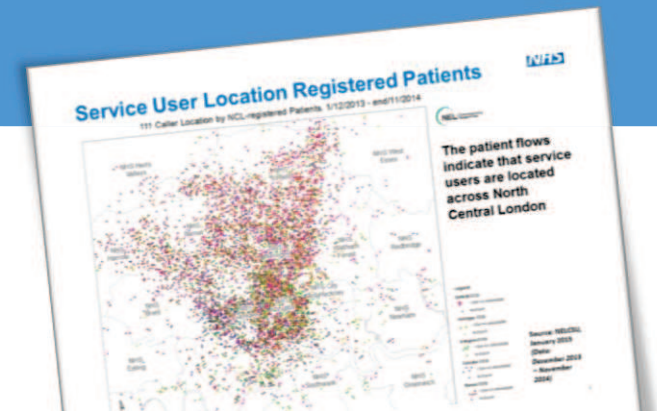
NHS

Service User Location Registered Patients

111 Caller Location by NCL-registered Patients, 1/12/2013 - end/11/2014

The patient flows indicate that service users are located across North Central London

Source: NEL CSU, January 2015 (Data: December 2013 – November 2014)

NHS Herts Valleys

NHS West Essex

NHS Redbridge

NHS Newham

NHS Ealing

NHS Greenwich

NHS Southwark

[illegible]